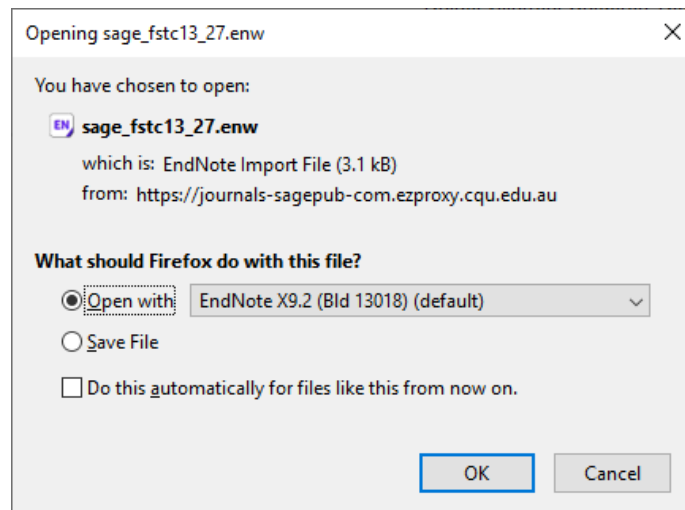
Opening sage_fstc13_27.enw

×

You have chosen to open:

EN sage_fstc13_27.enw

which is: EndNote Import File (3.1 kB)

from: https://journals-sagepub-com.ezproxy.cqu.edu.au

What should Firefox do with this file?

Open with EndNote X9.2 (Bld 13018) (default)

Save File

Do this automatically for files like this from now on.

OK Cancel